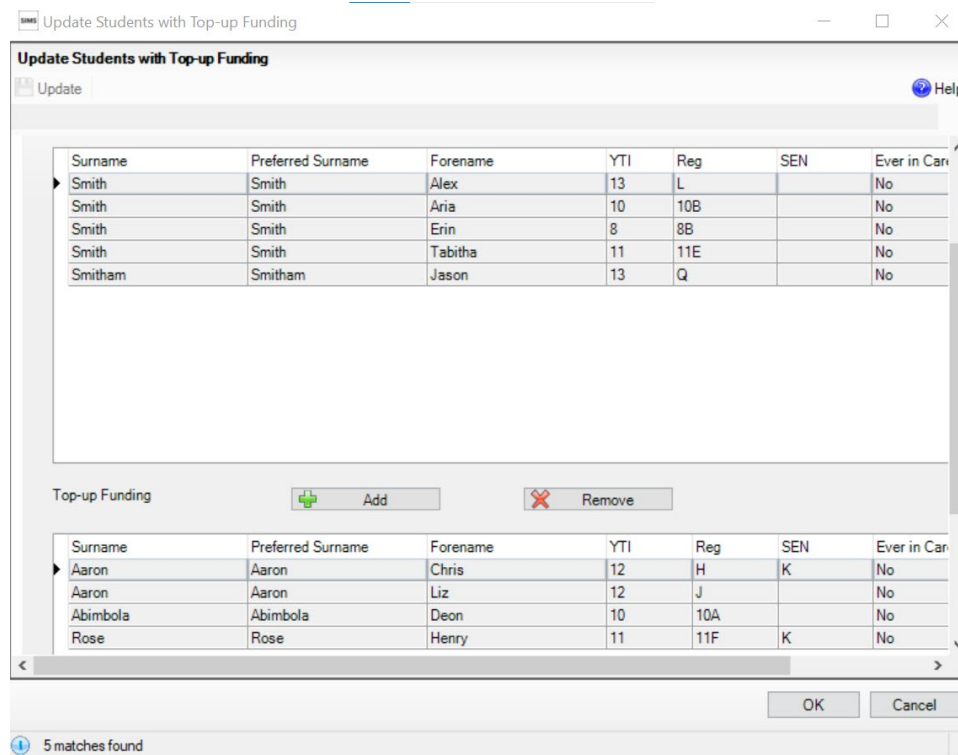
SIMS Update Students with Top-up Funding

Update Students with Top-up Funding

Update

Help

| Surname | Preferred Surname | Forename | YTI | Reg | SEN | Ever in Car |
|---|---|---|---|---|---|---|
| Smith | Smith | Alex | 13 | L | | No |
| Smith | Smith | Aria | 10 | 10B | | No |
| Smith | Smith | Erin | 8 | 8B | | No |
| Smith | Smith | Tabitha | 11 | 11E | | No |
| Smitham | Smitham | Jason | 13 | Q | | No |

Top-up Funding

Add

Remove

| Surname | Preferred Surname | Forename | YTI | Reg | SEN | Ever in Car |
|---|---|---|---|---|---|---|
| Aaron | Aaron | Chris | 12 | H | K | No |
| Aaron | Aaron | Liz | 12 | J | | No |
| Abimbola | Abimbola | Deon | 10 | 10A | | No |
| Rose | Rose | Henry | 11 | 11F | K | No |

OK

Cancel

5 matches found